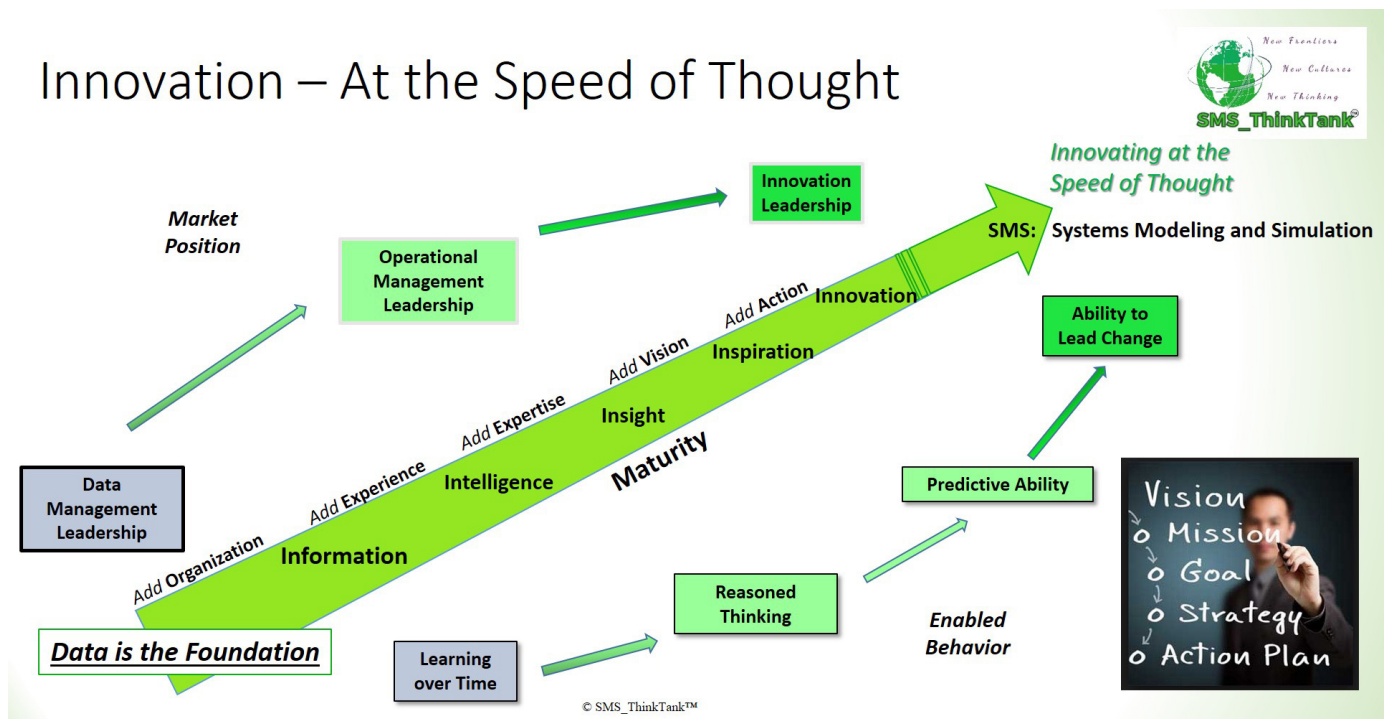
Innovation – At the Speed of Thought

New Frontiers
New Cultures
New Thinking
SMS_ThinkTank©

Innovating at the Speed of Thought

SMS: Systems Modeling and Simulation

Market Position

Operational Management Leadership

Innovation Leadership

Data Management Leadership

Add Organization
Information
Add Experience
Intelligence
Add Expertise
Insight
Add Vision
Inspiration
Add Action
Innovation
Maturity

Ability to Lead Change

Predictive Ability

Reasoned Thinking

Learning over Time

Enabled Behavior

Data is the Foundation

Vision
Mission
Goal
Strategy
Action Plan

© SMS_ThinkTank™